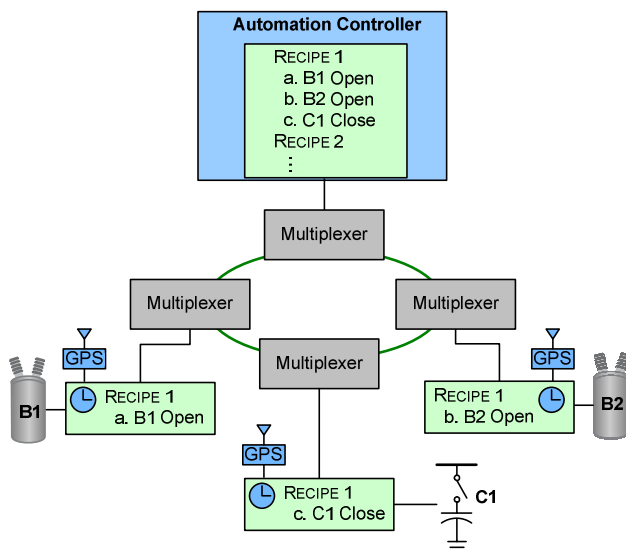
Automation Controller

RECIPE 1
a. B1 Open
b. B2 Open
c. C1 Close
RECIPE 2
⋮

Multiplexer

Multiplexer

Multiplexer

Multiplexer

GPS

B1

RECIPE 1
a. B1 Open

GPS

RECIPE 1
b. B2 Open

B2

GPS

RECIPE 1
c. C1 Close

C1